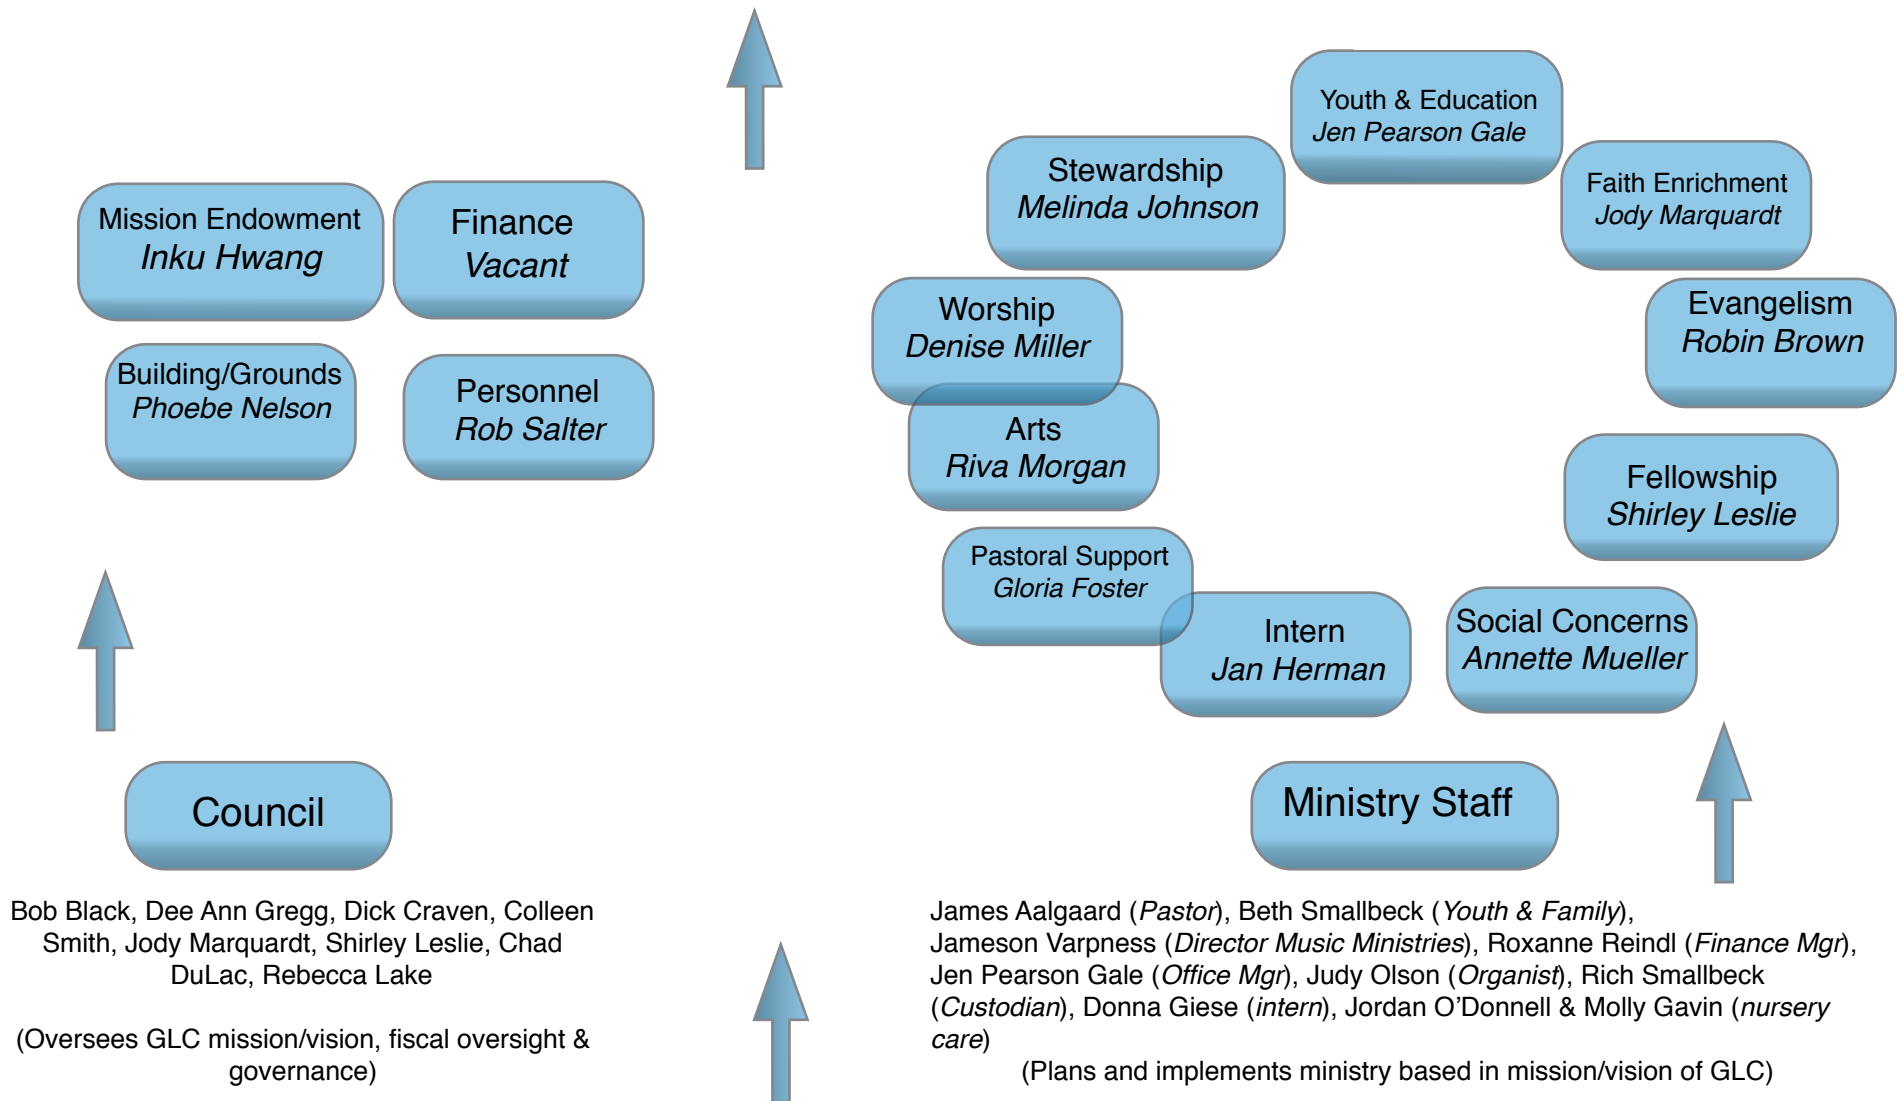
Mission Endowment
Inku Hwang

Finance
Vacant

Building/Grounds
Phoebe Nelson

Personnel
Rob Salter

Council

Bob Black, Dee Ann Gregg, Dick Craven, Colleen Smith, Jody Marquardt, Shirley Leslie, Chad DuLac, Rebecca Lake

(Oversees GLC mission/vision, fiscal oversight & governance)

Youth & Education
Jen Pearson Gale

Stewardship
Melinda Johnson

Faith Enrichment
Jody Marquardt

Worship
Denise Miller

Evangelism
Robin Brown

Arts
Riva Morgan

Fellowship
Shirley Leslie

Pastoral Support
Gloria Foster

Intern
Jan Herman

Social Concerns
Annette Mueller

Ministry Staff

James Aalgaard (Pastor), Beth Smallbeck (Youth & Family), Jameson Varpness (Director Music Ministries), Roxanne Reindl (Finance Mgr), Jen Pearson Gale (Office Mgr), Judy Olson (Organist), Rich Smallbeck (Custodian), Donna Giese (intern), Jordan O'Donnell & Molly Gavin (nursery care)
(Plans and implements ministry based in mission/vision of GLC)